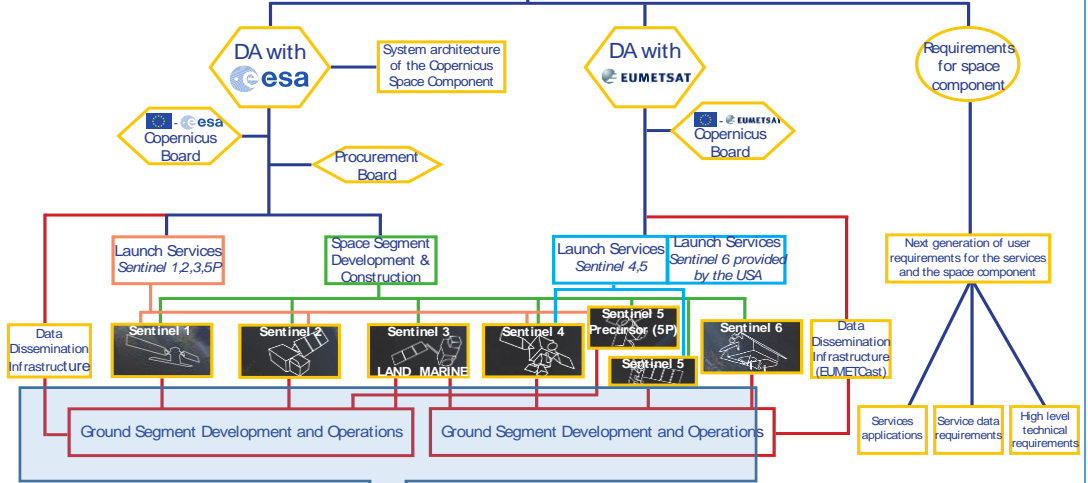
DA with esa

System architecture of the Copernicus Space Component

DA with EUMETSAT

Requirements for space component

- esa Copernicus Board

- EUMETSAT Copernicus Board

Procurement Board

Launch Services
*Sentinel 1,2,3,5P*

Space Segment Development & Construction

Launch Services
*Sentinel 4,5*

Launch Services
*Sentinel 6 provided by the USA*

Next generation of user requirements for the services and the space component

Data Dissemination Infrastructure

Sentinel 1

Sentinel 2

Sentinel 3
LAND MARINE

Sentinel 4

Sentinel 5 Precursor (5P)

Sentinel 5

Sentinel 6

Data Dissemination Infrastructure (EUMETCast)

Ground Segment Development and Operations

Ground Segment Development and Operations

Services applications

Service data requirements

High level technical requirements